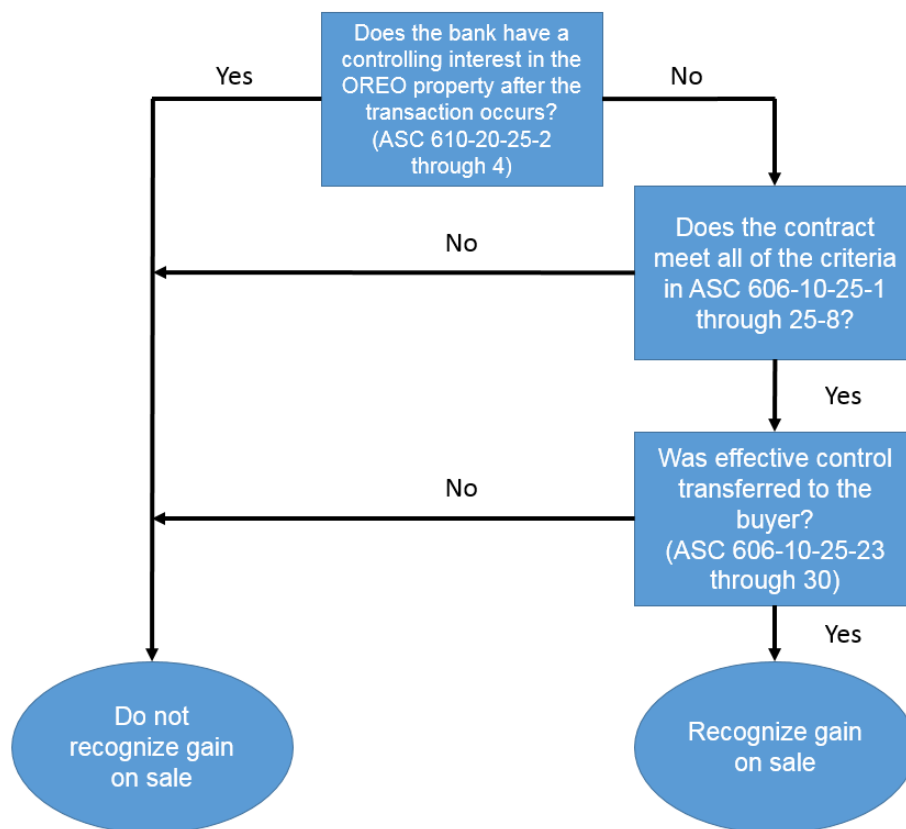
Does the bank have a controlling interest in the OREO property after the transaction occurs? (ASC 610-20-25-2 through 4)

Yes

No

Does the contract meet all of the criteria in ASC 606-10-25-1 through 25-8?

No

Yes

Was effective control transferred to the buyer? (ASC 606-10-25-23 through 30)

No

Yes

Do not recognize gain on sale

Recognize gain on sale